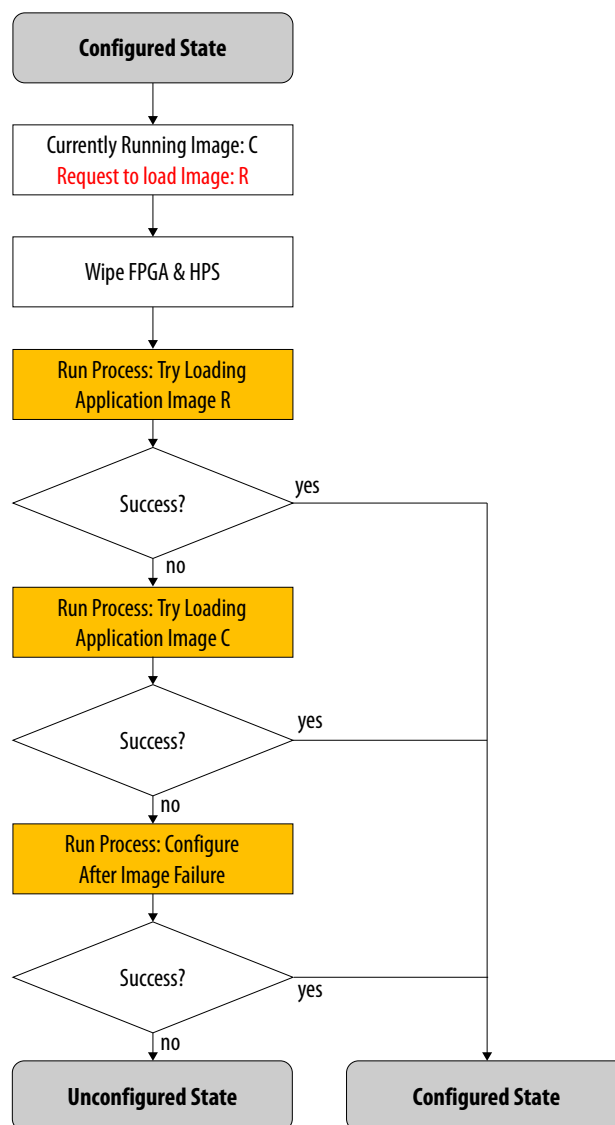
Configured State

Currently Running Image: C
Request to load Image: R

Wipe FPGA & HPS

Run Process: Try Loading Application Image R

Success?

yes

no

Run Process: Try Loading Application Image C

Success?

yes

no

Run Process: Configure After Image Failure

Success?

yes

no

Unconfigured State

Configured State